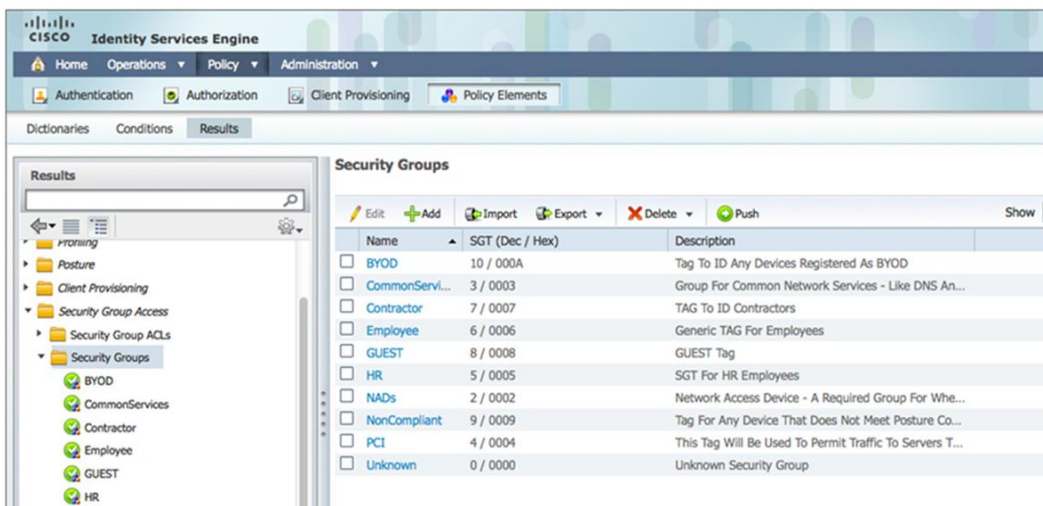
cisco Identity Services Engine

Home Operations ▾ Policy ▾ Administration ▾

Authentication Authorization Client Provisioning Policy Elements

Dictionaries Conditions Results

Results

Profiling
Posture
Client Provisioning
Security Group Access
Security Group ACLs
Security Groups
BYOD
CommonServices
Contractor
Employee
GUEST
HR

Security Groups

Edit Add Import Export ▾ Delete ▾ Push Show

| | Name | SGT (Dec / Hex) | Description |
|---|---|---|---|
| ☐ | BYOD | 10 / 000A | Tag To ID Any Devices Registered As BYOD |
| ☐ | CommonServi... | 3 / 0003 | Group For Common Network Services - Like DNS An... |
| ☐ | Contractor | 7 / 0007 | TAG To ID Contractors |
| ☐ | Employee | 6 / 0006 | Generic TAG For Employees |
| ☐ | GUEST | 8 / 0008 | GUEST Tag |
| ☐ | HR | 5 / 0005 | SGT For HR Employees |
| ☐ | NADs | 2 / 0002 | Network Access Device - A Required Group For Whe... |
| ☐ | NonCompliant | 9 / 0009 | Tag For Any Device That Does Not Meet Posture Co... |
| ☐ | PCI | 4 / 0004 | This Tag Will Be Used To Permit Traffic To Servers T... |
| ☐ | Unknown | 0 / 0000 | Unknown Security Group |